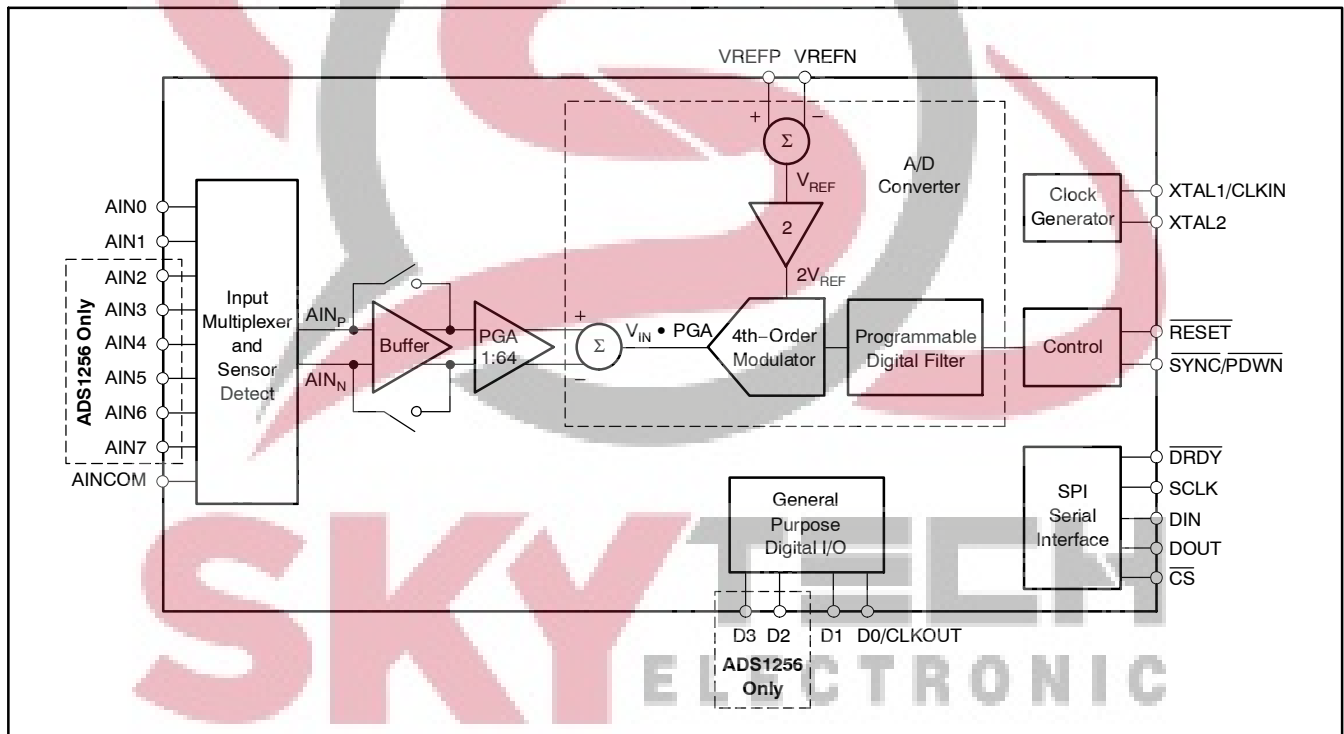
VREFP VREFN

+ Σ −

$V_{REF}$

A/D Converter

2

$2V_{REF}$

Clock Generator

XTAL1/CLKIN

XTAL2

AIN0

AIN1

AIN2

AIN3

AIN4

AIN5

AIN6

AIN7

AINCOM

ADS1256 Only

Input Multiplexer and Sensor Detect

$AIN_P$

$AIN_N$

Buffer

PGA 1:64

+ Σ −

$V_{IN}$ • PGA

4th−Order Modulator

Programmable Digital Filter

Control

$\overline{RESET}$

$\overline{SYNC}/\overline{PDWN}$

$\overline{DRDY}$

SCLK

DIN

DOUT

$\overline{CS}$

SPI Serial Interface

General Purpose Digital I/O

D3 D2 D1 D0/CLKOUT

ADS1256 Only

SKY TECH ELECTRONIC